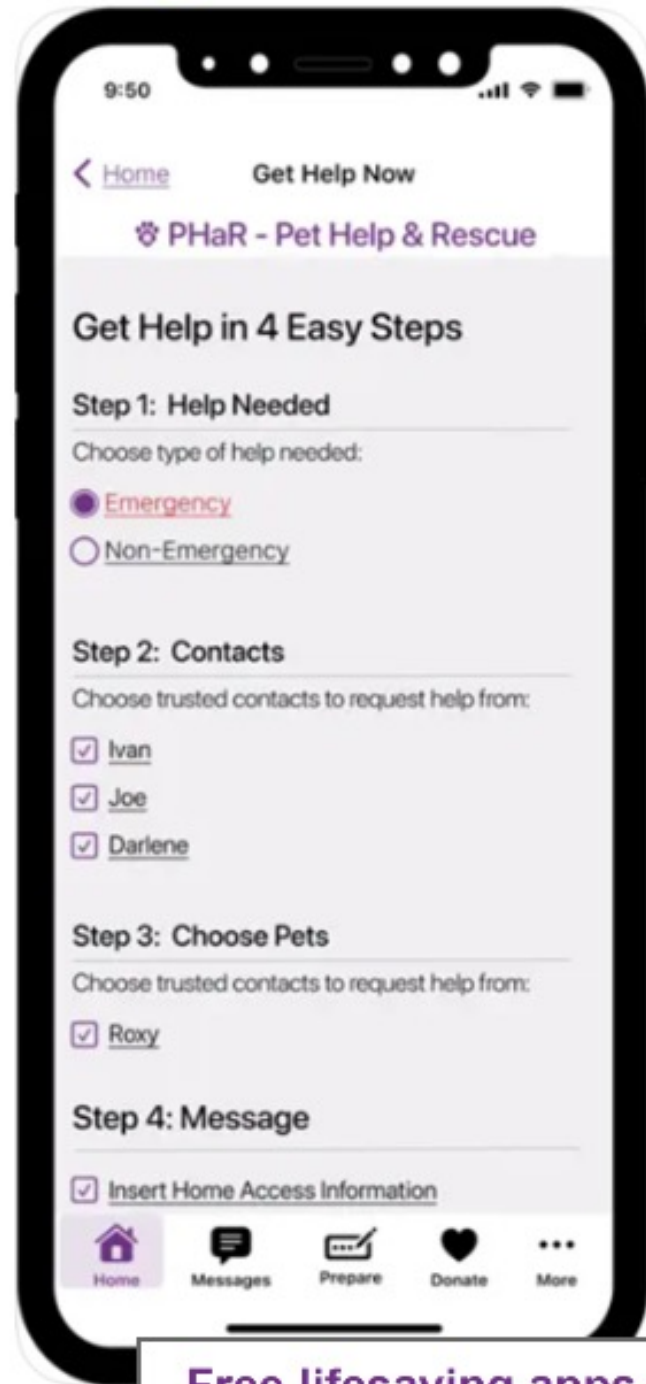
9:50

< Home Get Help Now

PHaR - Pet Help & Rescue

Get Help in 4 Easy Steps

Step 1: Help Needed

Choose type of help needed:

Emergency

Non-Emergency

Step 2: Contacts

Choose trusted contacts to request help from:

Ivan

Joe

Darlene

Step 3: Choose Pets

Choose trusted contacts to request help from:

Roxy

Step 4: Message

Insert Home Access Information

Home Messages Prepare Donate More

Free lifesaving apps